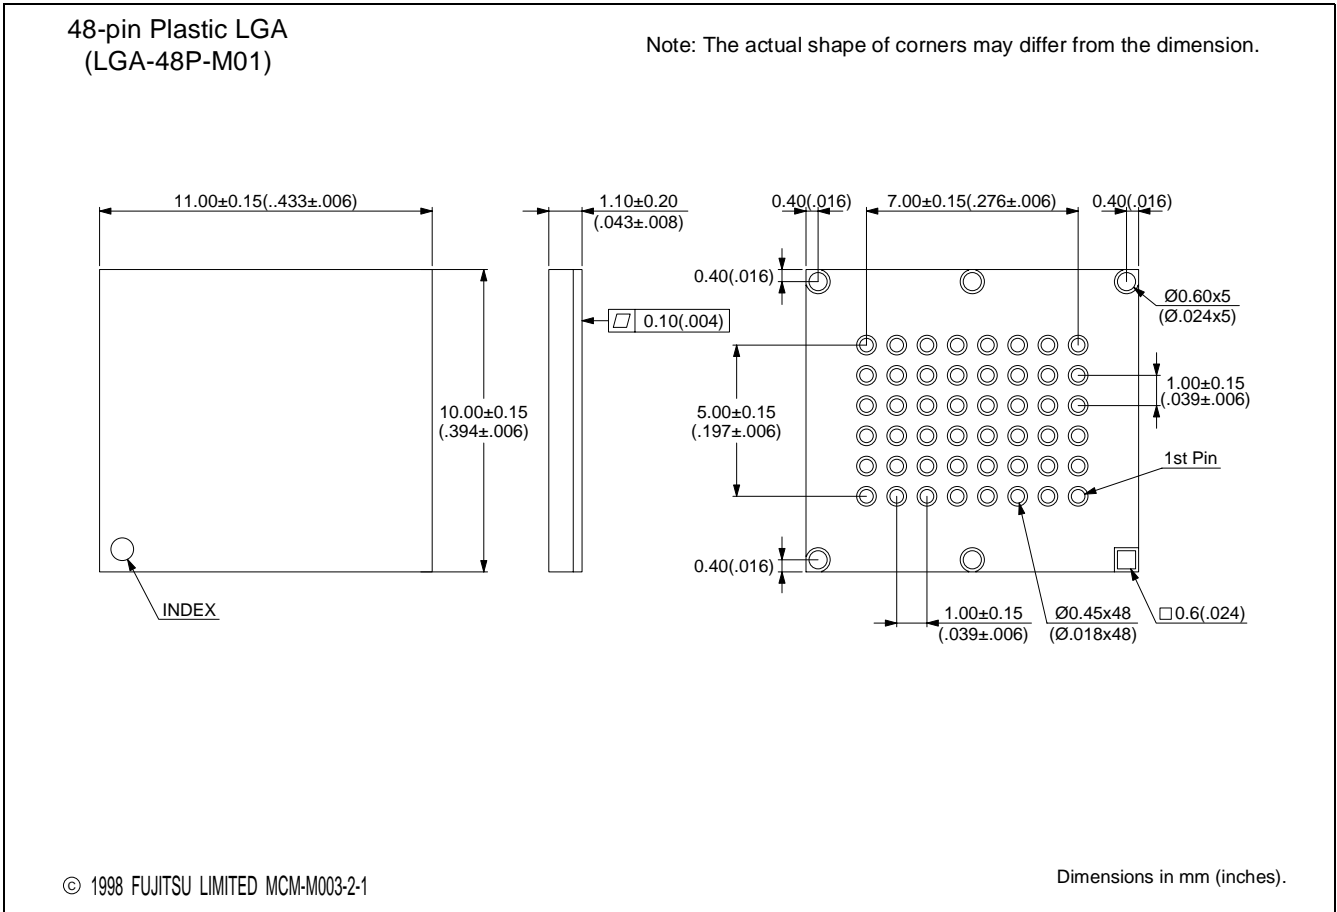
48-pin Plastic LGA
(LGA-48P-M01)

Note: The actual shape of corners may differ from the dimension.

11.00±0.15(..433±.006)

1.10±0.20
(.043±.008)

0.40(.016)

7.00±0.15(.276±.006)

0.40(.016)

0.40(.016)

Ø0.60x5
(Ø.024x5)

▱ 0.10(.004)

1.00±0.15
(.039±.006)

10.00±0.15
(.394±.006)

5.00±0.15
(.197±.006)

1st Pin

0.40(.016)

INDEX

1.00±0.15
(.039±.006)

Ø0.45x48
(Ø.018x48)

□0.6(.024)

© 1998 FUJITSU LIMITED MCM-M003-2-1

Dimensions in mm (inches).